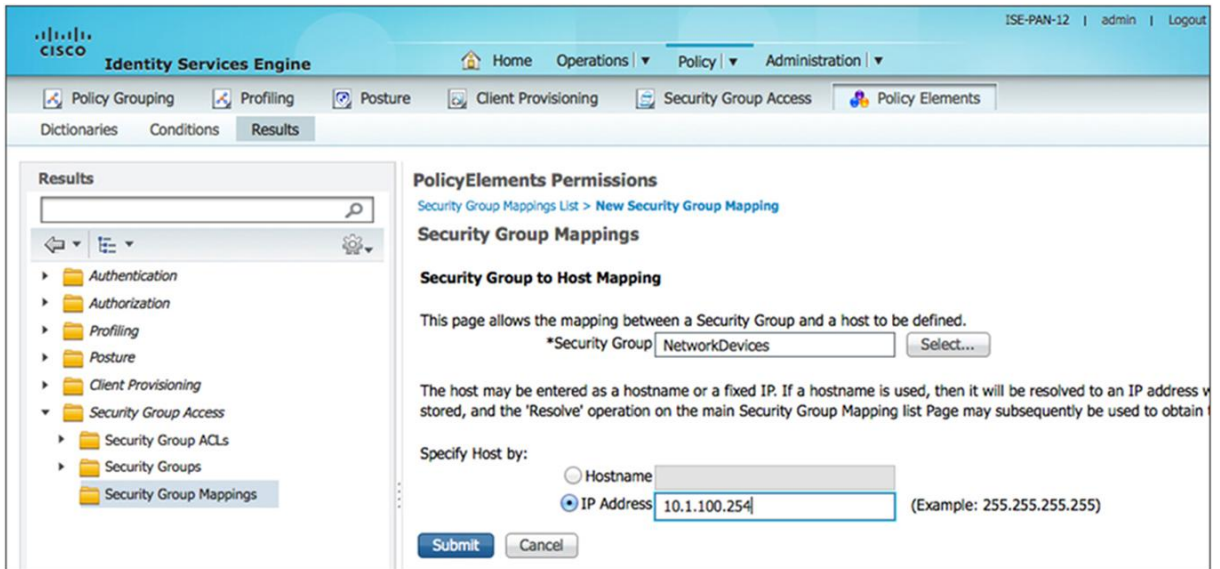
cisco Identity Services Engine

ISE-PAN-12 | admin | Logout

Home Operations ▾ Policy ▾ Administration ▾

Policy Grouping Profiling Posture Client Provisioning Security Group Access Policy Elements

Dictionaries Conditions Results

Results

Authentication
Authorization
Profiling
Posture
Client Provisioning
Security Group Access
Security Group ACLs
Security Groups
Security Group Mappings

PolicyElements Permissions

Security Group Mappings List > New Security Group Mapping

Security Group Mappings

Security Group to Host Mapping

This page allows the mapping between a Security Group and a host to be defined.

*Security Group NetworkDevices Select...

The host may be entered as a hostname or a fixed IP. If a hostname is used, then it will be resolved to an IP address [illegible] stored, and the 'Resolve' operation on the main Security Group Mapping list Page may subsequently be used to obtain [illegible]

Specify Host by:

Hostname

IP Address 10.1.100.254 (Example: 255.255.255.255)

Submit Cancel